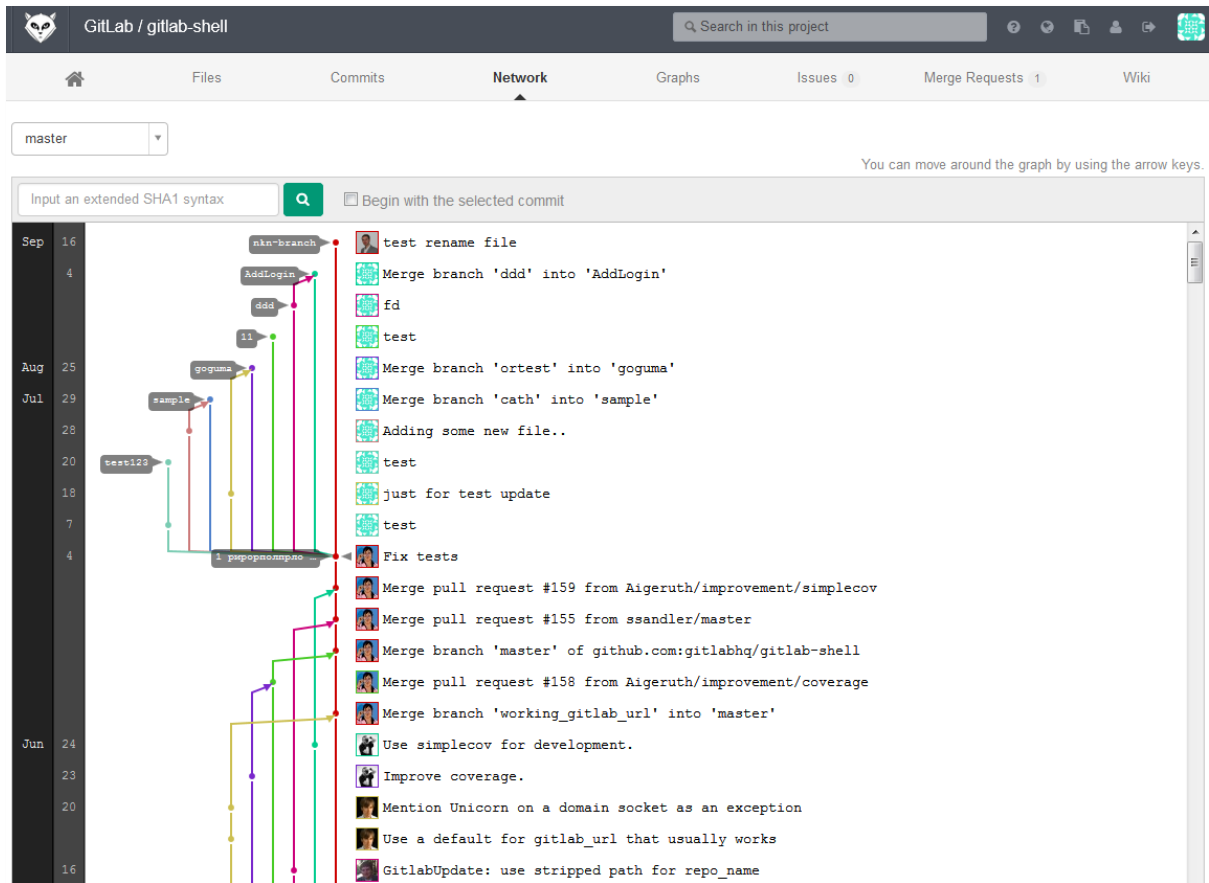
GitLab / gitlab-shell

Search in this project

Files Commits Network Graphs Issues 0 Merge Requests 1 Wiki

master

You can move around the graph by using the arrow keys.

Input an extended SHA1 syntax

Begin with the selected commit

| | | | |
|---|---|---|---|
| Sep | 16 | nkn-branch | test rename file |
| | 4 | AddLogin | Merge branch 'ddd' into 'AddLogin' |
| | | ddd | fd |
| | | 11 | test |
| Aug | 25 | goguma | Merge branch 'ortest' into 'goguma' |
| Jul | 29 | sample | Merge branch 'cath' into 'sample' |
| | 28 | | Adding some new file.. |
| | 20 | test123 | test |
| | 18 | | just for test update |
| | 7 | | test |
| | 4 | 1 рыорпопмрпо … | Fix tests |
| | | | Merge pull request #159 from Aigeruth/improvement/simplecov |
| | | | Merge pull request #155 from ssandler/master |
| | | | Merge branch 'master' of github.com:gitlabhq/gitlab-shell |
| | | | Merge pull request #158 from Aigeruth/improvement/coverage |
| | | | Merge branch 'working_gitlab_url' into 'master' |
| Jun | 24 | | Use simplecov for development. |
| | 23 | | Improve coverage. |
| | 20 | | Mention Unicorn on a domain socket as an exception |
| | | | Use a default for gitlab_url that usually works |
| | 16 | | GitlabUpdate: use stripped path for repo_name |